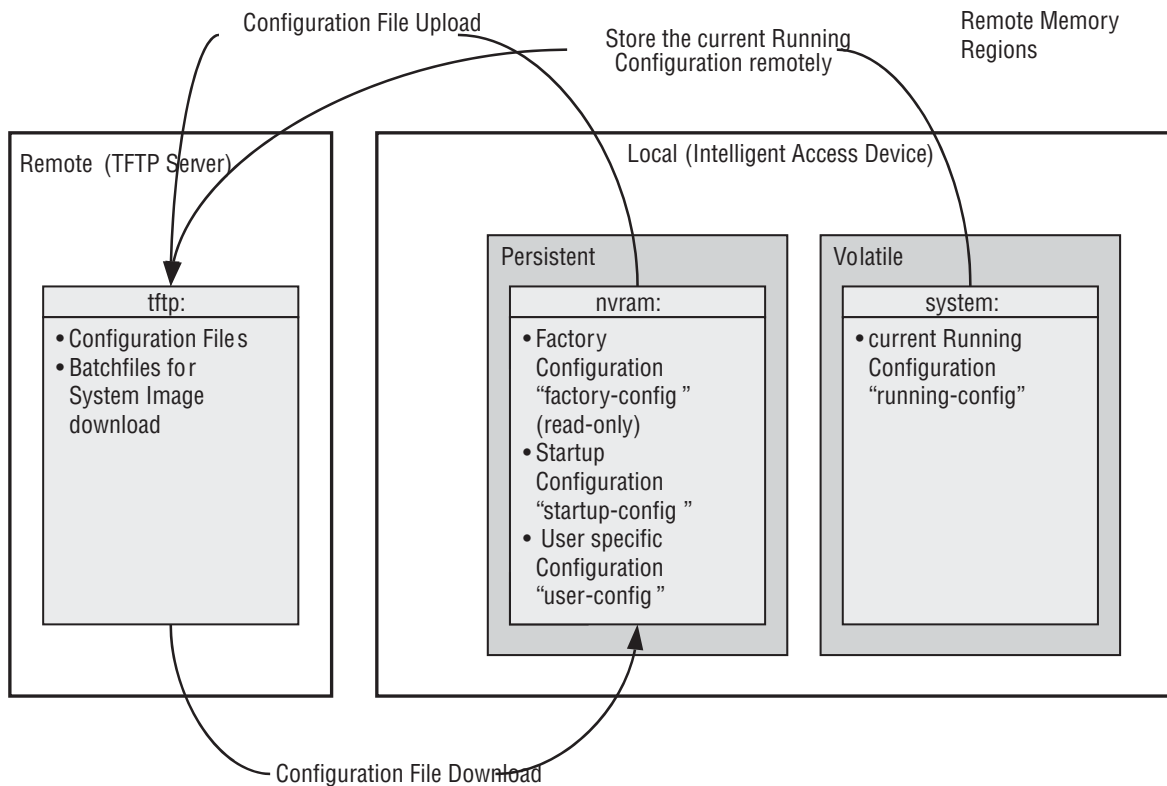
Configuration File Upload

Store the current Running Configuration remotely

Remote Memory Regions

Remote (TFTP Server)

Local (Intelligent Access Device)

Persistent

Volatile

tftp:

• Configuration Files
• Batchfiles for System Image download

nvram:

• Factory Configuration "factory-config" (read-only)
• Startup Configuration "startup-config"
• User specific Configuration "user-config"

system:

• current Running Configuration "running-config"

Configuration File Download